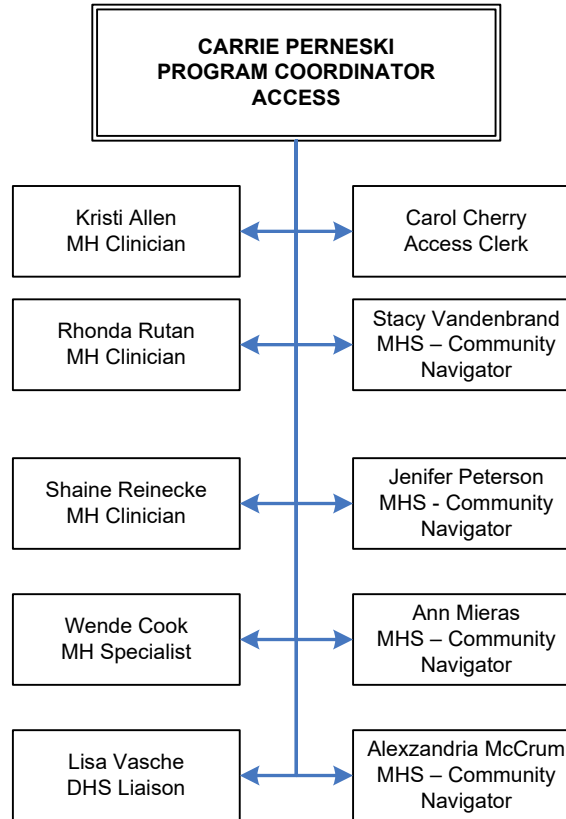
CARRIE PERNESKI
PROGRAM COORDINATOR
ACCESS

Kristi Allen
MH Clinician

Carol Cherry
Access Clerk

Rhonda Rutan
MH Clinician

Stacy Vandenbrand
MHS – Community Navigator

Shaine Reinecke
MH Clinician

Jenifer Peterson
MHS - Community Navigator

Wende Cook
MH Specialist

Ann Mieras
MHS – Community Navigator

Lisa Vasche
DHS Liaison

Alexzandria McCrum
MHS – Community Navigator